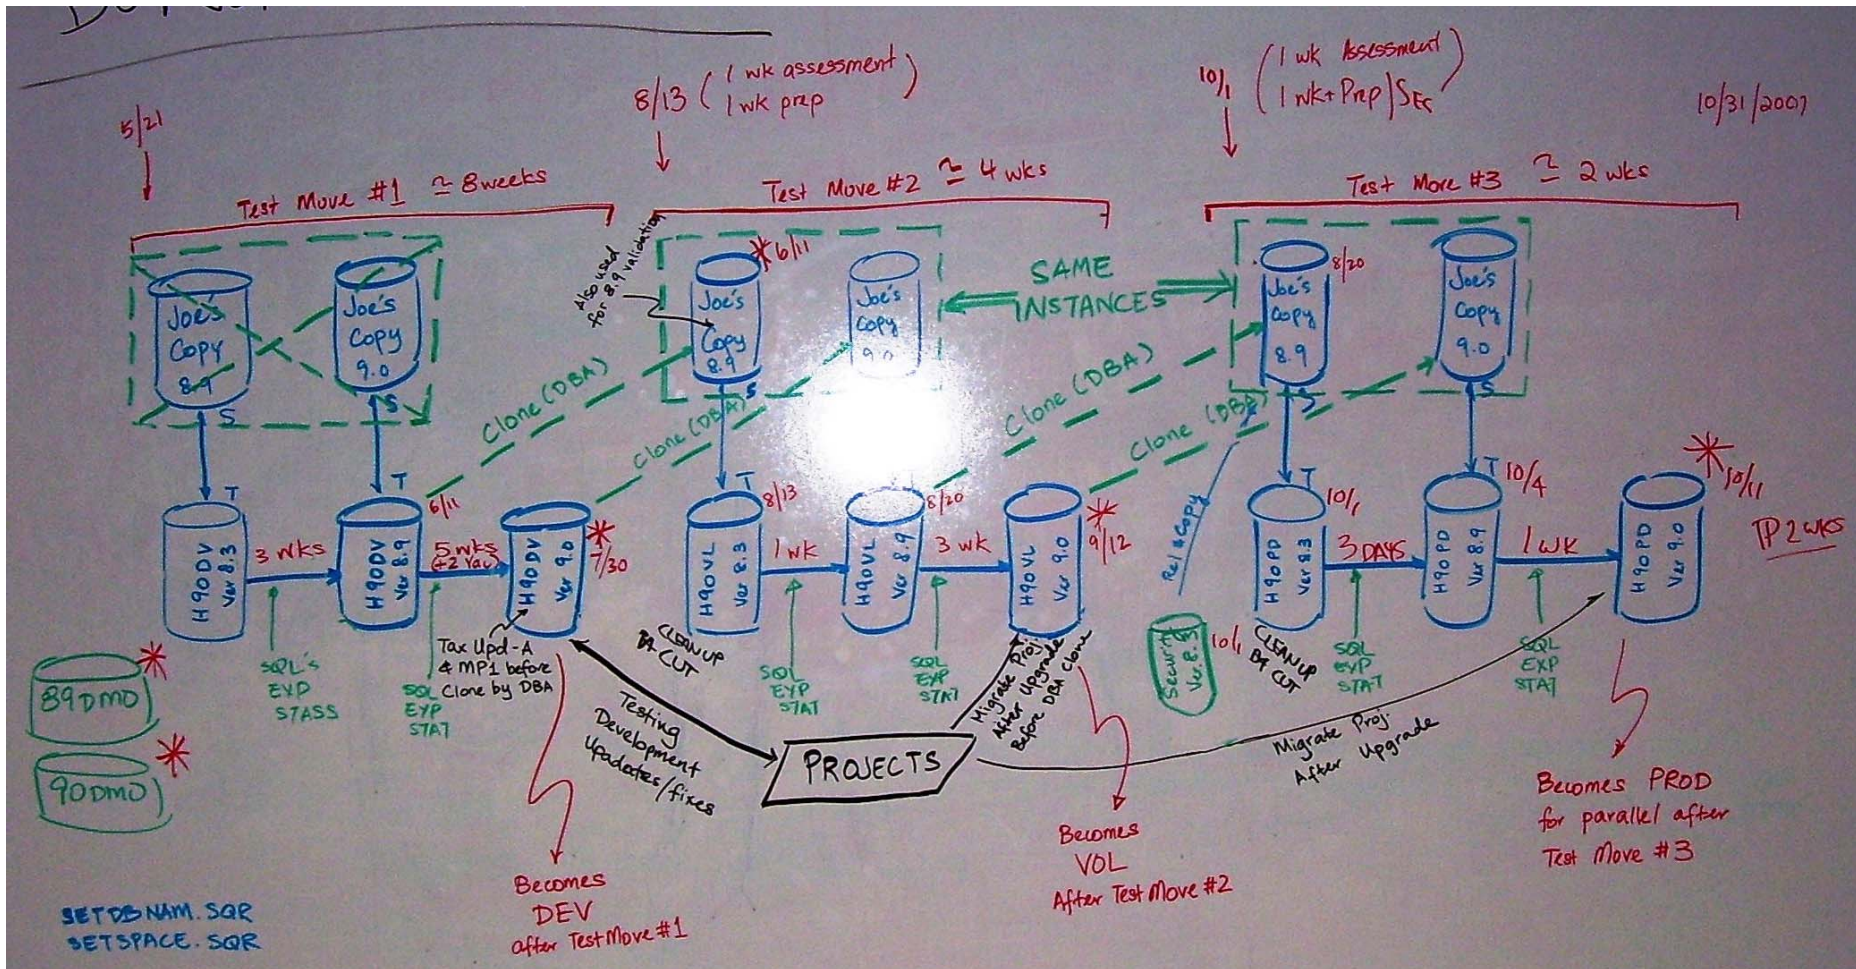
8/13 ( 1 wk assessment
1 wk prep )

10/1 ( 1 wk Assessment
1 wk+ Prep | SEC )

10/31/2007

5/21

Test Move #1 ≃ 8weeks

Test Move #2 ≃ 4 wks

Test Move #3 ≃ 2 wks

Joe's Copy 8.9
S

Joe's Copy 9.0
S

Also used for 8.9 validation

Joe's Copy 8.9
S
6/11

Joe's Copy 9.0

SAME INSTANCES

Joe's Copy 8.9
8/20
S

Joe's Copy 9.0
S

Clone (DBA)

Clone (DBA)

Clone (DBA)

Clone (DBA)

T
H90DV Ver 8.3

3 wks

T
H90DV Ver 8.9
6/11

5 wks (+2 Yau)

H90DV Ver 9.0
7/30

T
H90VL Ver 8.3
8/13

1 wk

H90VL Ver 8.9
8/20

3 wk

H90VL Ver 9.0
9/12

Rel & Copy

T
H90PD Ver 8.3
10/1

3 DAYS

T
H90PD Ver 8.9
10/4

1 WK

H90PD Ver 9.0
10/11

TP 2 wks

89DMO

90DMO

SQL's
EYP
STASS

SQL
EYP
STAT

Tax Upd-A & MP1 before Clone by DBA

CLEAN UP B4 CUT

SQL
EYP
STAT

SQL
EYP
STAT

Migrate Proj After Upgrade Before DBA Clone

Security Ver 8.

10/1

CLEAN UP B4 CUT

SQL
EYP
STAT

SQL
EXP
STAT

Testing
Development
Updates/fixes

PROJECTS

Migrate Proj
After Upgrade

Becomes DEV
After Test Move #1

Becomes VOL
After Test Move #2

Becomes PROD
for parallel after
Test Move #3

SETDBNAM.SQR
SETSPACE.SQR